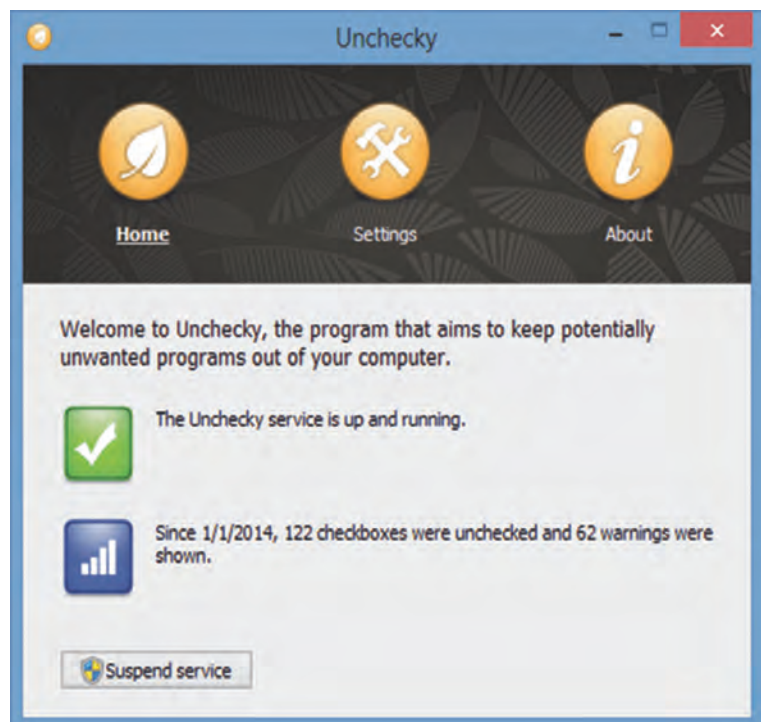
Unchecky

Home

Settings

About

Welcome to Unchecky, the program that aims to keep potentially unwanted programs out of your computer.

The Unchecky service is up and running.

Since 1/1/2014, 122 checkboxes were unchecked and 62 warnings were shown.

Suspend service